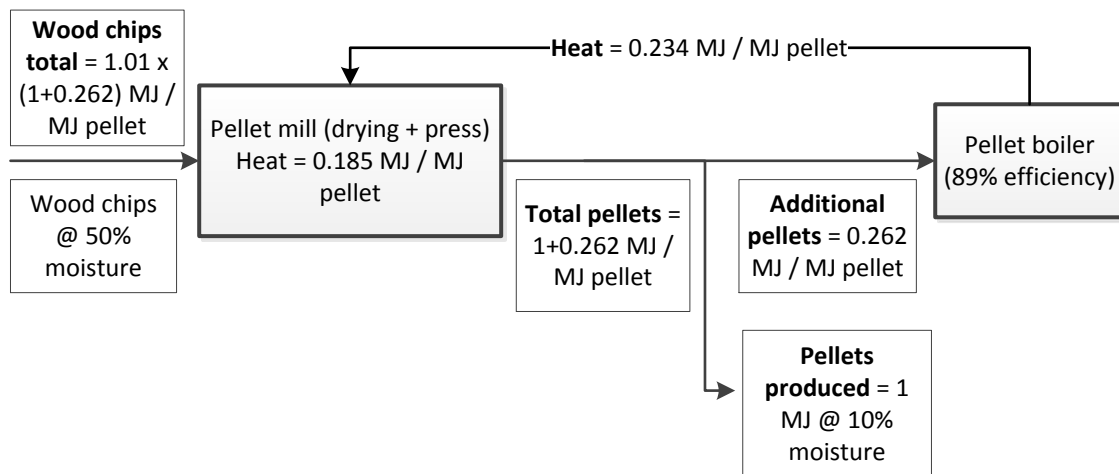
Wood chips total = 1.01 x (1+0.262) MJ / MJ pellet

Heat = 0.234 MJ / MJ pellet

Pellet mill (drying + press) Heat = 0.185 MJ / MJ pellet

Pellet boiler (89% efficiency)

Wood chips @ 50% moisture

Total pellets = 1+0.262 MJ / MJ pellet

Additional pellets = 0.262 MJ / MJ pellet

Pellets produced = 1 MJ @ 10% moisture